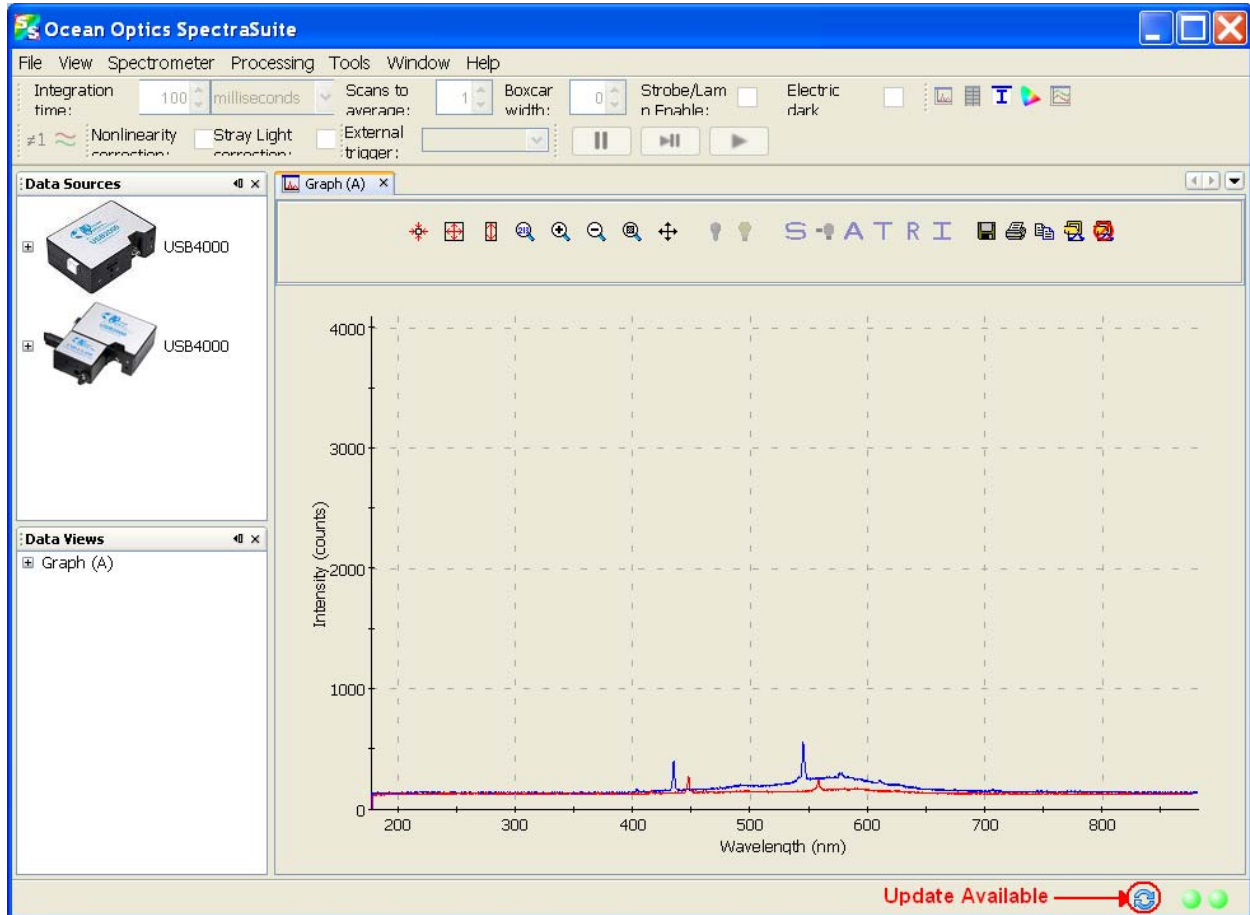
Ocean Optics SpectraSuite

File View Spectrometer Processing Tools Window Help

Integration time: 100 milliseconds Scans to average: 1 Boxcar width: 0 Strobe/Lamp Enable: Electric dark

Nonlinearity correction: Stray Light correction: External trigger:

Data Sources

USB4000

USB4000

Data Views

Graph (A)

Graph (A)

S A T R I

4000

3000

2000

1000

0

Intensity (counts)

200 300 400 500 600 700 800

Wavelength (nm)

Update Available